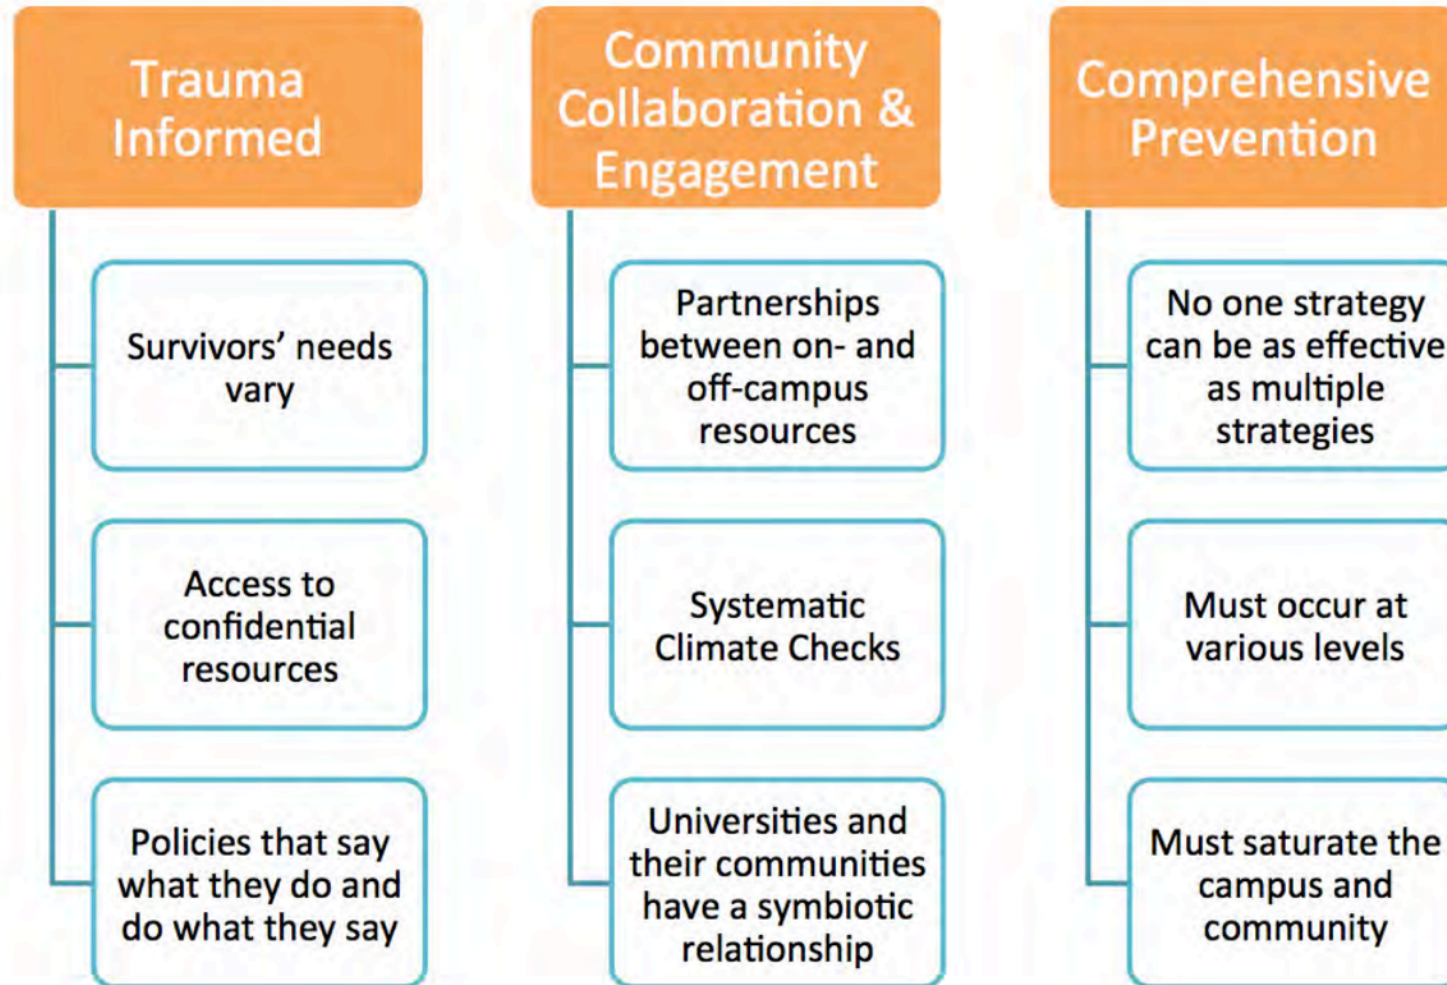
Trauma Informed

Survivors' needs vary

Access to confidential resources

Policies that say what they do and do what they say

Community Collaboration & Engagement

Partnerships between on- and off-campus resources

Systematic Climate Checks

Universities and their communities have a symbiotic relationship

Comprehensive Prevention

No one strategy can be as effective as multiple strategies

Must occur at various levels

Must saturate the campus and community